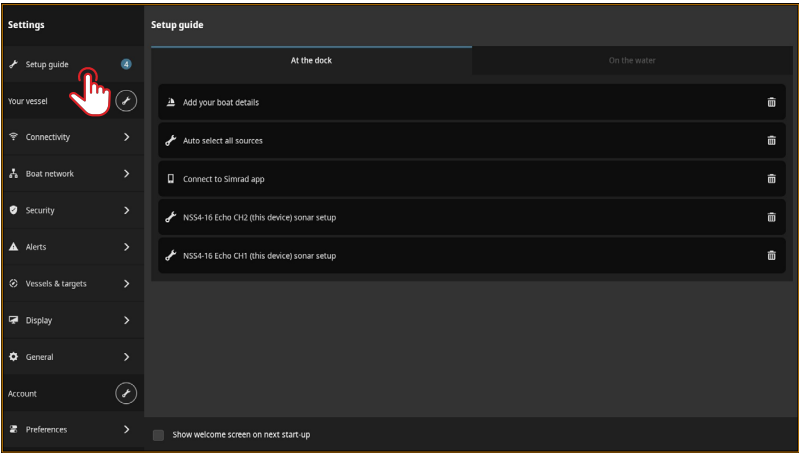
Settings

Setup guide 4

Your vessel

Connectivity

Boat network

Security

Alerts

Vessels & targets

Display

General

Account

Preferences

Setup guide

At the dock

On the water

Add your boat details

Auto select all sources

Connect to Simrad app

NSS4-16 Echo CH2 (this device) sonar setup

NSS4-16 Echo CH1 (this device) sonar setup

Show welcome screen on next start-up